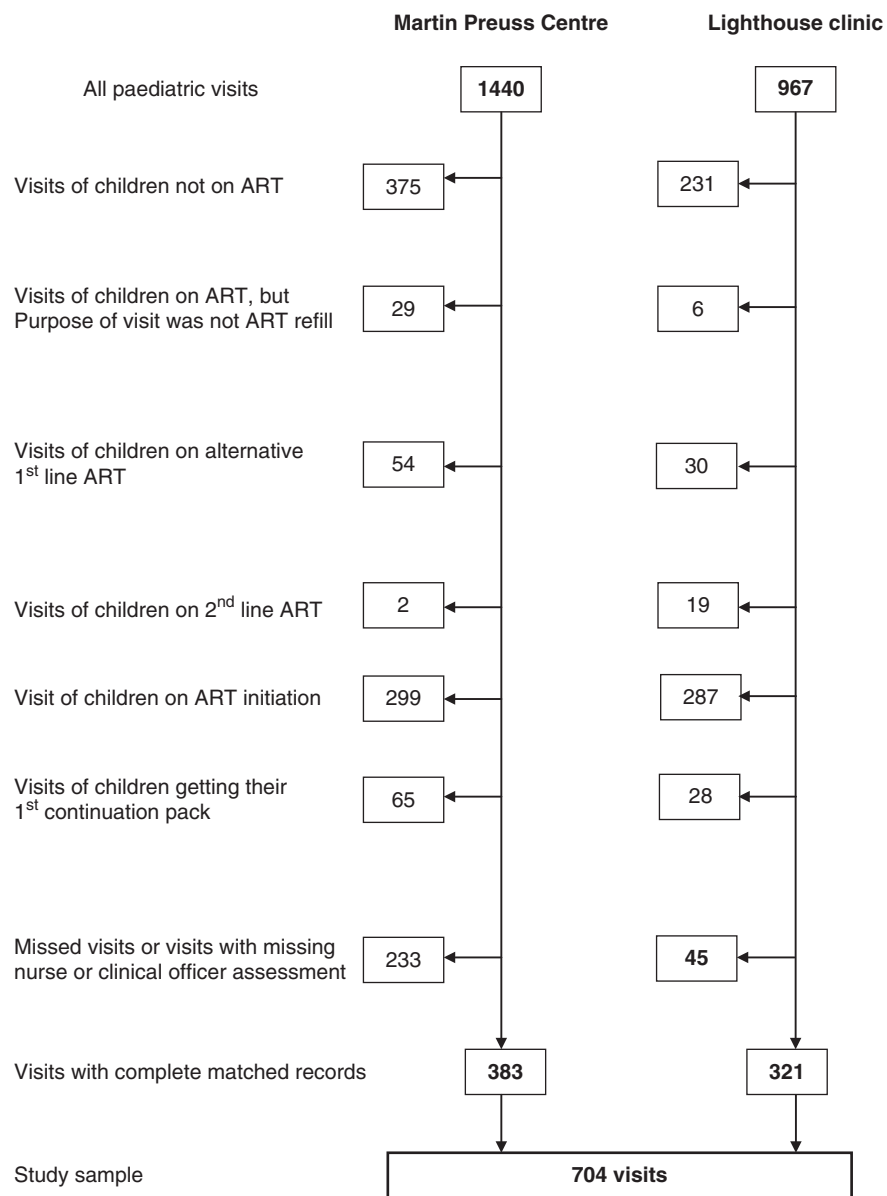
Martin Preuss Centre

Lighthouse clinic

All paediatric visits

1440

967

Visits of children not on ART

375

231

Visits of children on ART, but Purpose of visit was not ART refill

29

6

Visits of children on alternative 1$^{st}$ line ART

54

30

Visits of children on 2$^{nd}$ line ART

2

19

Visit of children on ART initiation

299

287

Visits of children getting their 1$^{st}$ continuation pack

65

28

Missed visits or visits with missing nurse or clinical officer assessment

233

45

Visits with complete matched records

383

321

Study sample

704 visits